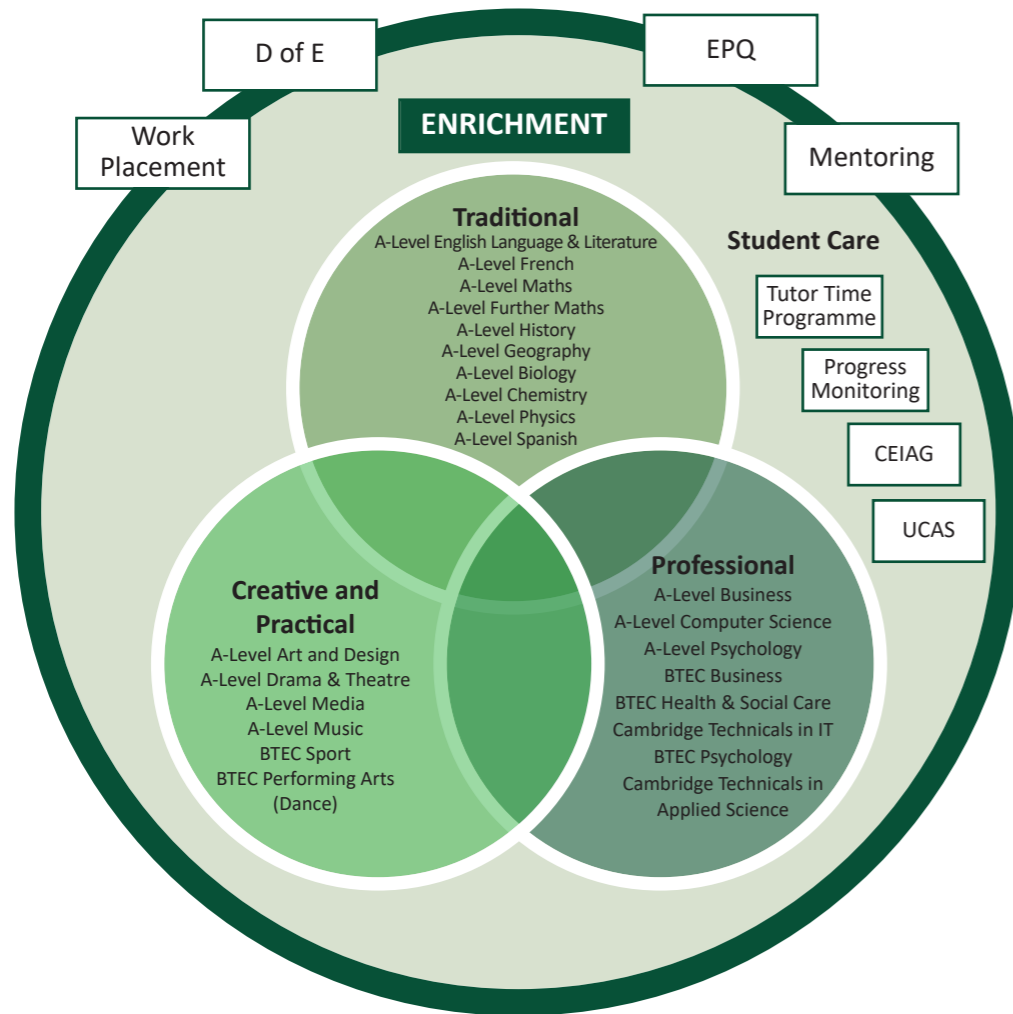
D of E

EPQ

Work Placement

ENRICHMENT

Mentoring

Student Care

Tutor Time Programme

Progress Monitoring

CEIAG

UCAS

Traditional
A-Level English Language & Literature
A-Level French
A-Level Maths
A-Level Further Maths
A-Level History
A-Level Geography
A-Level Biology
A-Level Chemistry
A-Level Physics
A-Level Spanish

Creative and Practical
A-Level Art and Design
A-Level Drama & Theatre
A-Level Media
A-Level Music
BTEC Sport
BTEC Performing Arts (Dance)

Professional
A-Level Business
A-Level Computer Science
A-Level Psychology
BTEC Business
BTEC Health & Social Care
Cambridge Technicals in IT
BTEC Psychology
Cambridge Technicals in Applied Science